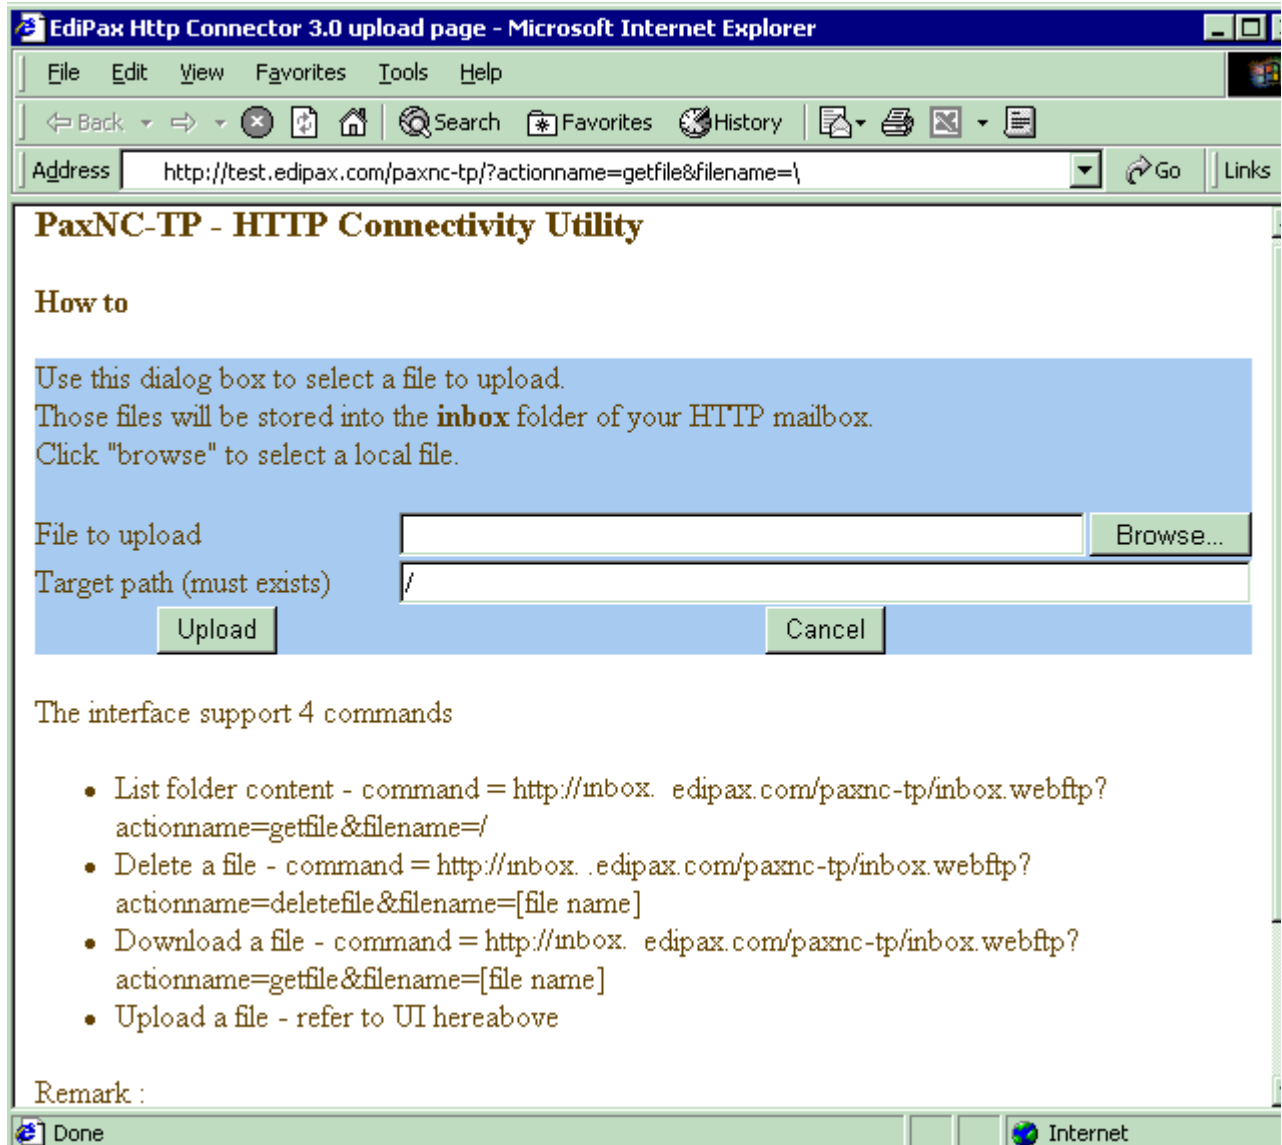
EdiPax Http Connector 3.0 upload page - Microsoft Internet Explorer

File Edit View Favorites Tools Help

Back Search Favorites History

Address http://test.edipax.com/paxnc-tp/?actionname=getfile&filename=\ Go Links

PaxNC-TP - HTTP Connectivity Utility

How to

Use this dialog box to select a file to upload.
Those files will be stored into the **inbox** folder of your HTTP mailbox.
Click "browse" to select a local file.

File to upload Browse...
Target path (must exists) /
Upload Cancel

The interface support 4 commands

- List folder content - command = http://inbox. edipax.com/paxnc-tp/inbox.webftp?actionname=getfile&filename=/
- Delete a file - command = http://inbox. .edipax.com/paxnc-tp/inbox.webftp?actionname=deletefile&filename=[file name]
- Download a file - command = http://inbox. edipax.com/paxnc-tp/inbox.webftp?actionname=getfile&filename=[file name]
- Upload a file - refer to UI hereabove

Remark :

Done Internet